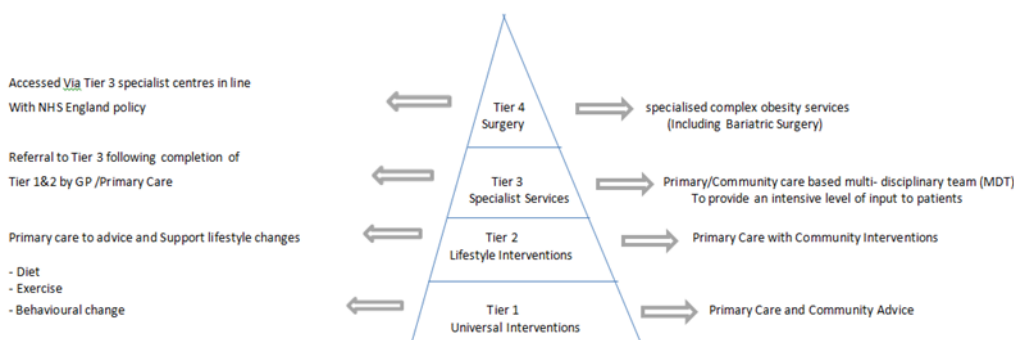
Accessed Via Tier 3 specialist centres in line With NHS England policy

Tier 4
Surgery

specialised complex obesity services (Including Bariatric Surgery)

Referral to Tier 3 following completion of Tier 1&2 by GP /Primary Care

Tier 3
Specialist Services

Primary/Community care based multi- disciplinary team (MDT) To provide an intensive level of input to patients

Primary care to advice and Support lifestyle changes

Tier 2
Lifestyle Interventions

Primary Care with Community Interventions

- Diet
- Exercise
- Behavioural change

Tier 1
Universal Interventions

Primary Care and Community Advice